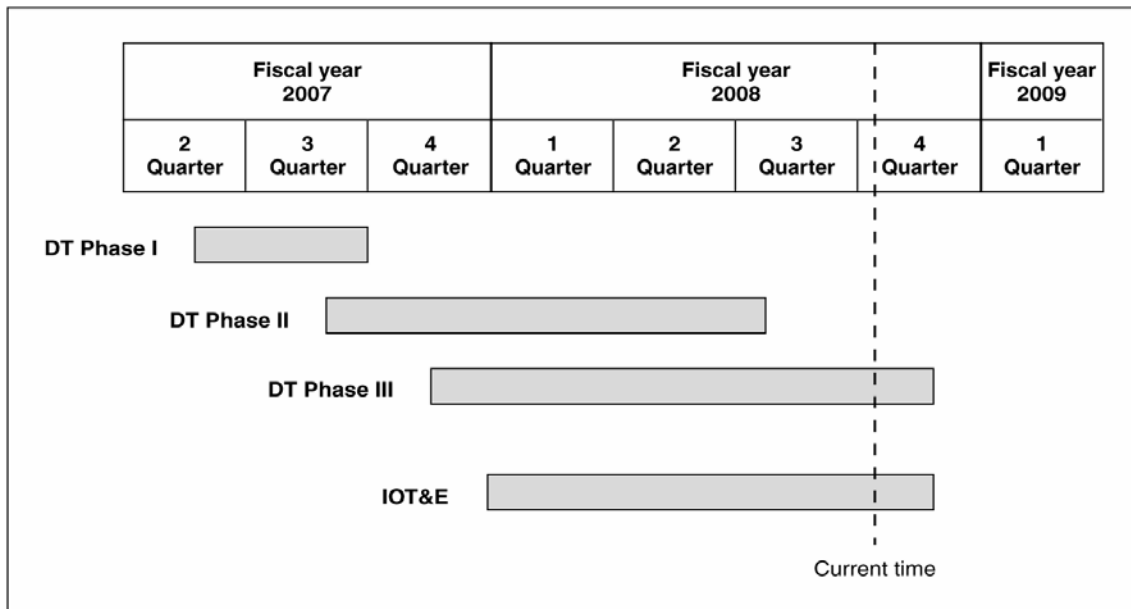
| Fiscal year 2007 | | | Fiscal year 2008 | | | | Fiscal year 2009 |
|---|---|---|---|---|---|---|---|
| 2 Quarter | 3 Quarter | 4 Quarter | 1 Quarter | 2 Quarter | 3 Quarter | 4 Quarter | 1 Quarter |

DT Phase I

DT Phase II

DT Phase III

IOT&E

Current time